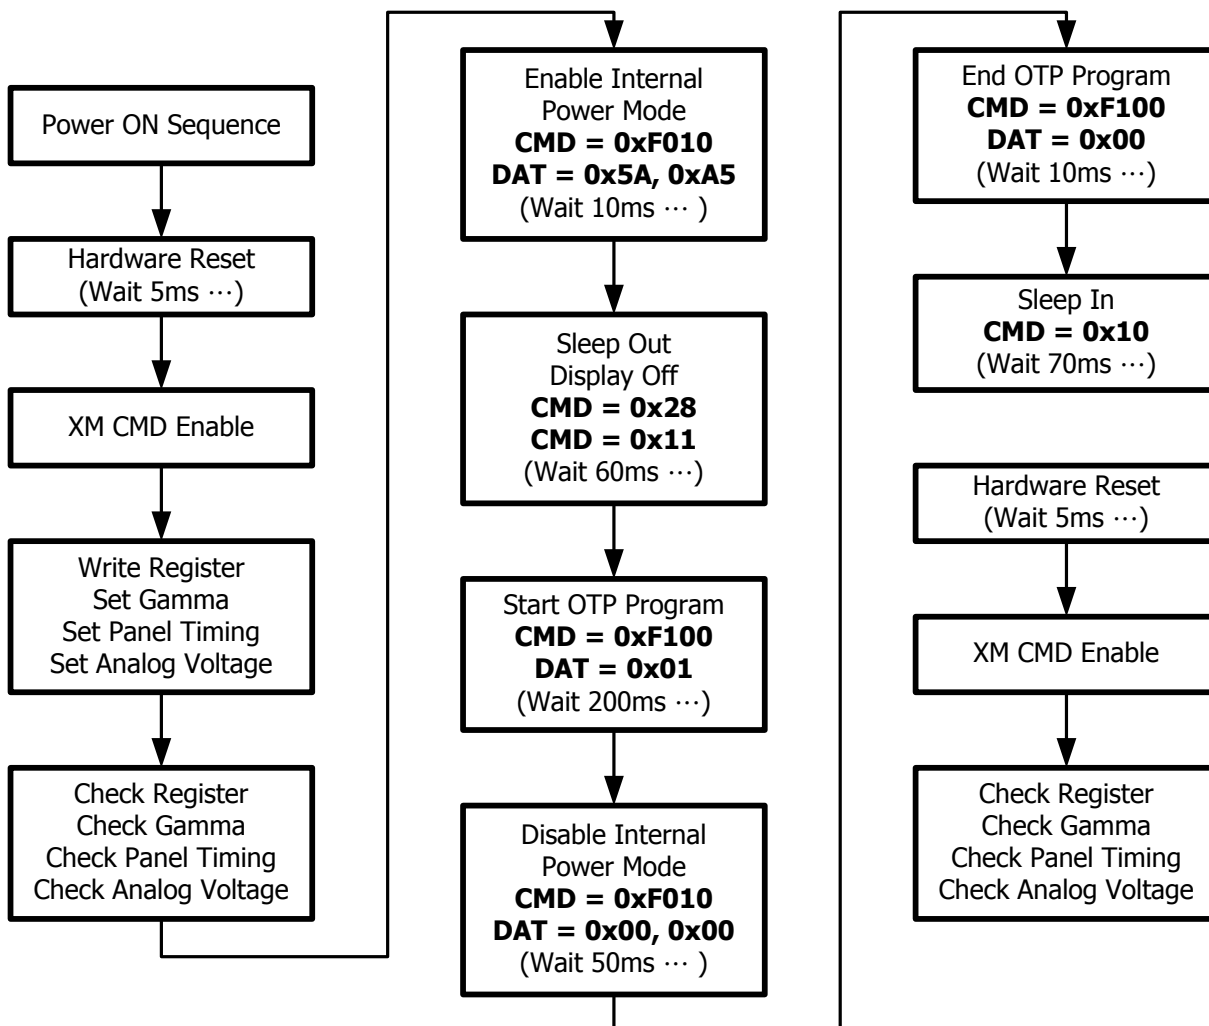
Power ON Sequence

Hardware Reset
(Wait 5ms ⋯)

XM CMD Enable

Write Register
Set Gamma
Set Panel Timing
Set Analog Voltage

Check Register
Check Gamma
Check Panel Timing
Check Analog Voltage

Enable Internal Power Mode
**CMD = 0xF010**
**DAT = 0x5A, 0xA5**
(Wait 10ms ⋯ )

Sleep Out
Display Off
**CMD = 0x28**
**CMD = 0x11**
(Wait 60ms ⋯)

Start OTP Program
**CMD = 0xF100**
**DAT = 0x01**
(Wait 200ms ⋯)

Disable Internal Power Mode
**CMD = 0xF010**
**DAT = 0x00, 0x00**
(Wait 50ms ⋯ )

End OTP Program
**CMD = 0xF100**
**DAT = 0x00**
(Wait 10ms ⋯)

Sleep In
**CMD = 0x10**
(Wait 70ms ⋯)

Hardware Reset
(Wait 5ms ⋯)

XM CMD Enable

Check Register
Check Gamma
Check Panel Timing
Check Analog Voltage